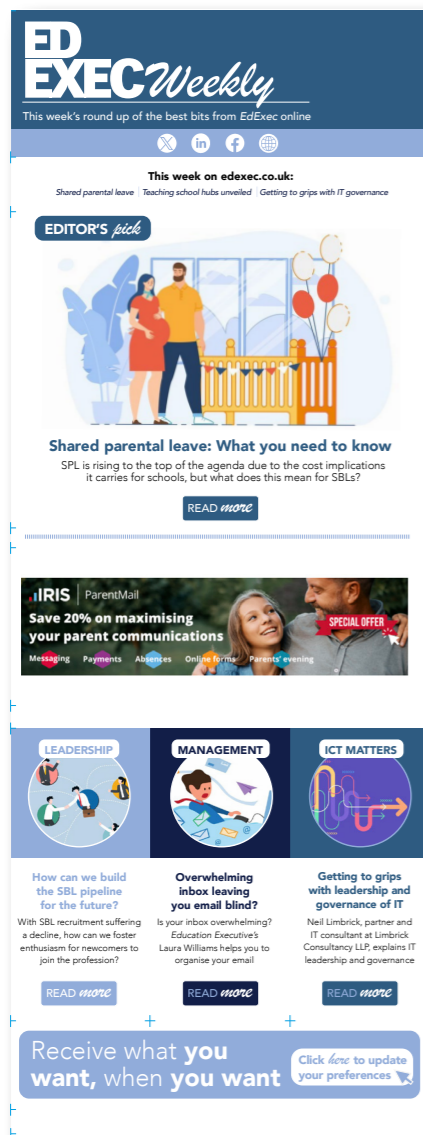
ED EXEC Weekly

This week's round up of the best bits from EdExec online

This week on edexec.co.uk:

Shared parental leave | Teaching school hubs unveiled | Getting to grips with IT governance

EDITOR'S pick

Shared parental leave: What you need to know

SPL is rising to the top of the agenda due to the cost implications it carries for schools, but what does this mean for SBLs?

READ more

IRIS | ParentMail

Save 20% on maximising your parent communications

SPECIAL OFFER

Messaging Payments Absences Online forms Parents' evening

LEADERSHIP

How can we build the SBL pipeline for the future?

With SBL recruitment suffering a decline, how can we foster enthusiasm for newcomers to join the profession?

READ more

MANAGEMENT

Overwhelming inbox leaving you email blind?

Is your inbox overwhelming? Education Executive's Laura Williams helps you to organise your email

READ more

ICT MATTERS

Getting to grips with leadership and governance of IT

Neil Limbrick, partner and IT consultant at Limbrick Consultancy LLP, explains IT leadership and governance

READ more

Receive what you want, when you want

Click here to update your preferences